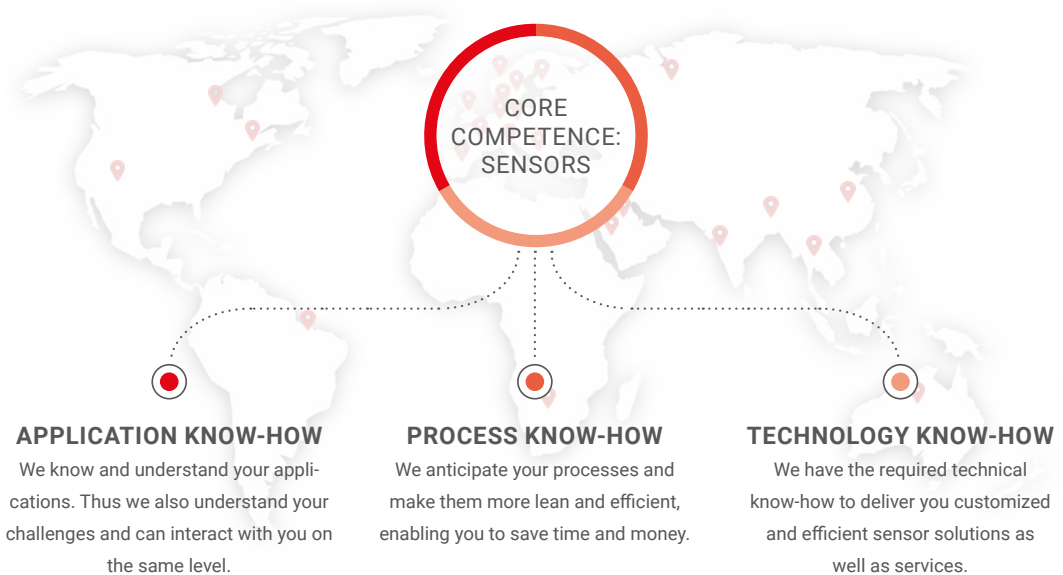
CORE COMPETENCE: SENSORS

APPLICATION KNOW-HOW
We know and understand your applications. Thus we also understand your challenges and can interact with you on the same level.

PROCESS KNOW-HOW
We anticipate your processes and make them more lean and efficient, enabling you to save time and money.

TECHNOLOGY KNOW-HOW
We have the required technical know-how to deliver you customized and efficient sensor solutions as well as services.